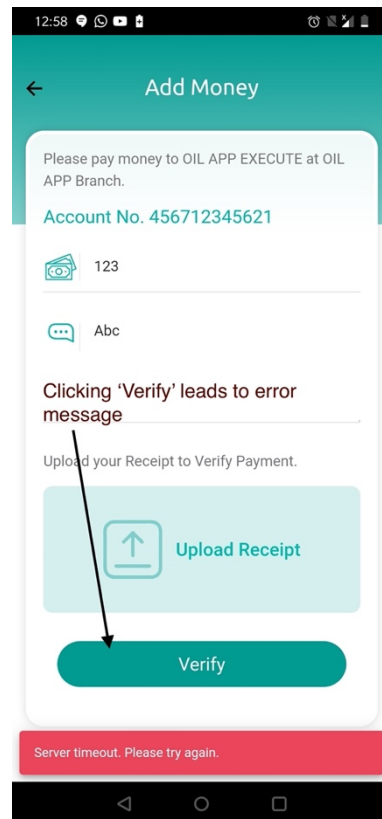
12:58

Add Money

Please pay money to OIL APP EXECUTE at OIL APP Branch.

Account No. 456712345621

123

Abc

Clicking 'Verify' leads to error message

Upload your Receipt to Verify Payment.

Upload Receipt

Verify

Server timeout. Please try again.